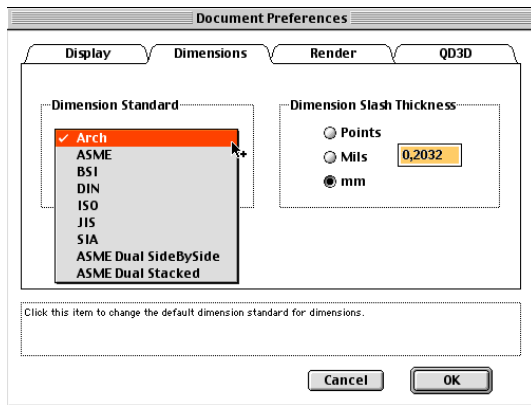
Document Preferences

Display
Dimensions
Render
QD3D

Dimension Standard

✓ Arch
ASME
BSI
DIN
ISO
JIS
SIA
ASME Dual SideBySide
ASME Dual Stacked

Dimension Slash Thickness

Points
Mils
mm
0,2032

Click this item to change the default dimension standard for dimensions.

Cancel
OK